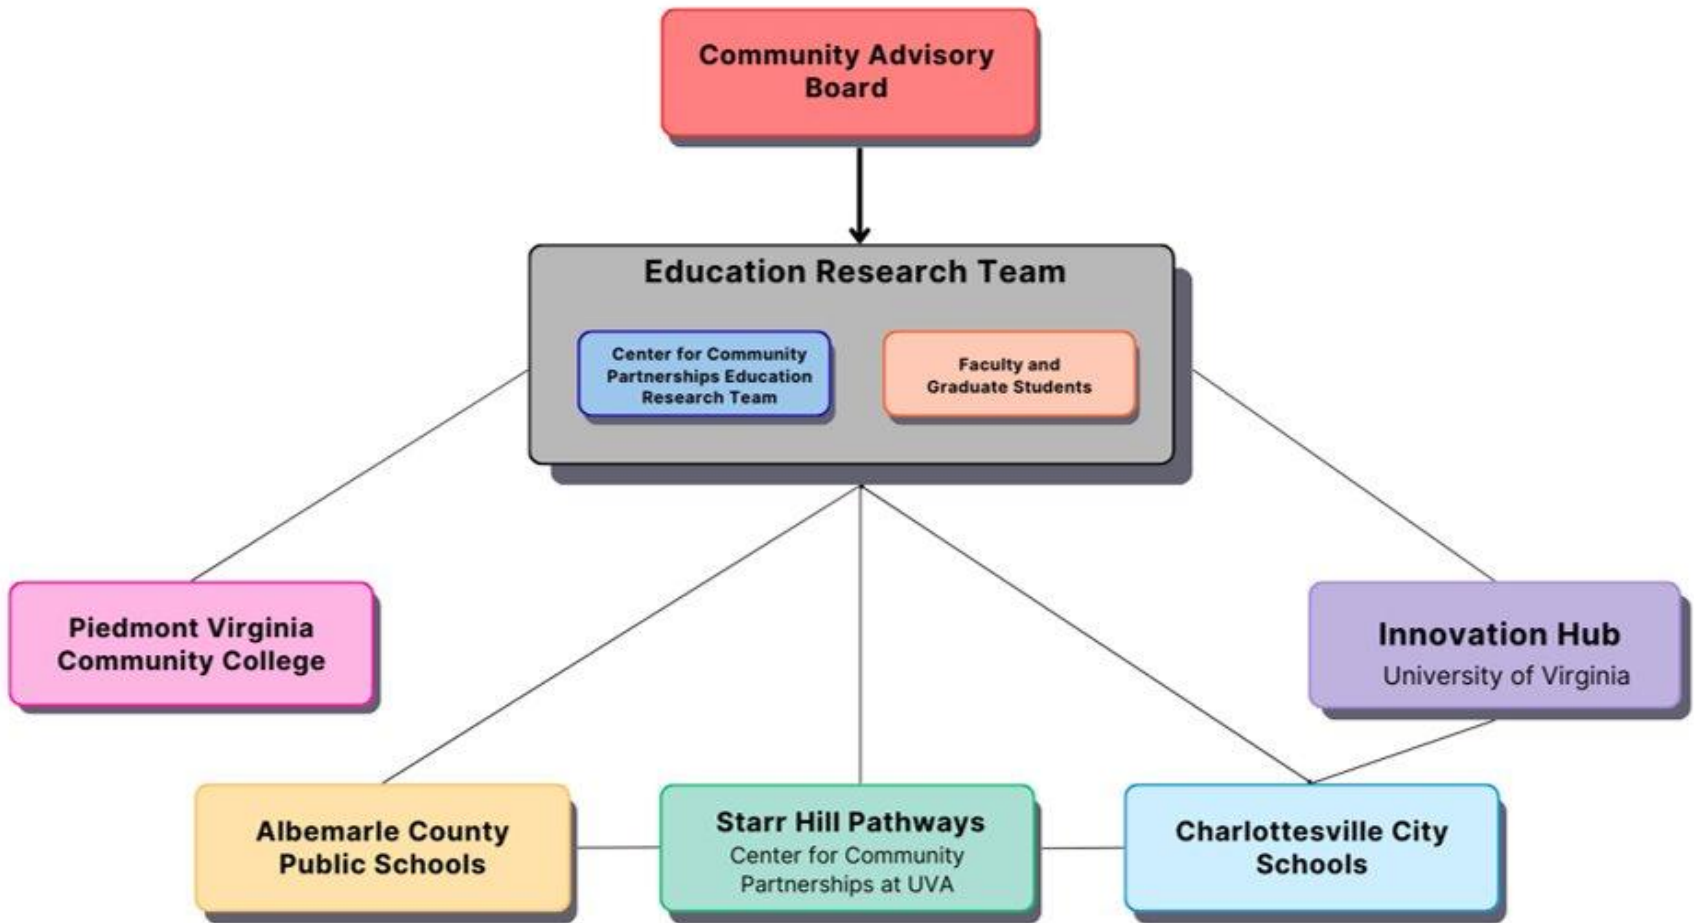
Community Advisory Board

Education Research Team

Center for Community Partnerships Education Research Team

Faculty and Graduate Students

Piedmont Virginia Community College

Innovation Hub
University of Virginia

Albemarle County Public Schools

Starr Hill Pathways
Center for Community Partnerships at UVA

Charlottesville City Schools